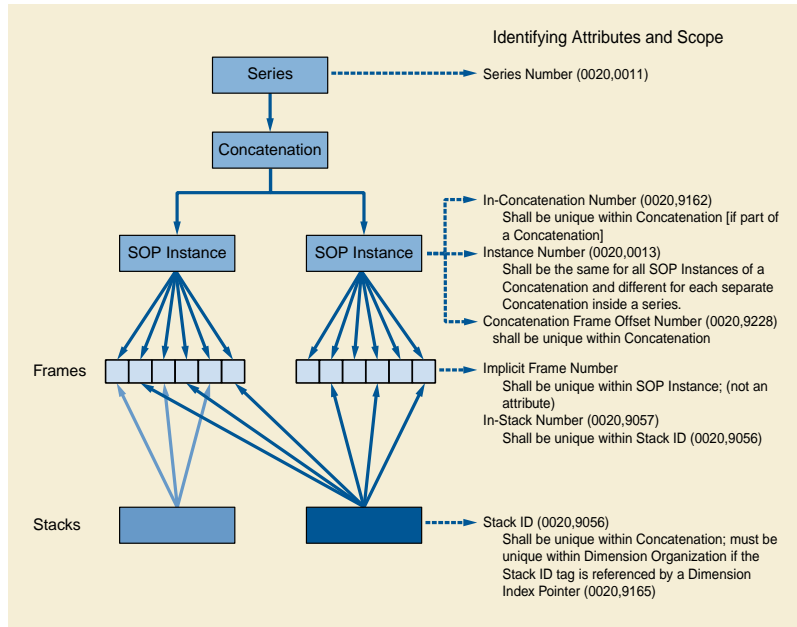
Identifying Attributes and Scope

Series

Series Number (0020,0011)

Concatenation

In-Concatenation Number (0020,9162)
Shall be unique within Concatenation [if part of a Concatenation]

SOP Instance

SOP Instance

Instance Number (0020,0013)
Shall be the same for all SOP Instances of a Concatenation and different for each separate Concatenation inside a series.

Concatenation Frame Offset Number (0020,9228)
shall be unique within Concatenation

Frames

Implicit Frame Number
Shall be unique within SOP Instance; (not an attribute)

In-Stack Number (0020,9057)
Shall be unique within Stack ID (0020,9056)

Stacks

Stack ID (0020,9056)
Shall be unique within Concatenation; must be unique within Dimension Organization if the Stack ID tag is referenced by a Dimension Index Pointer (0020,9165)